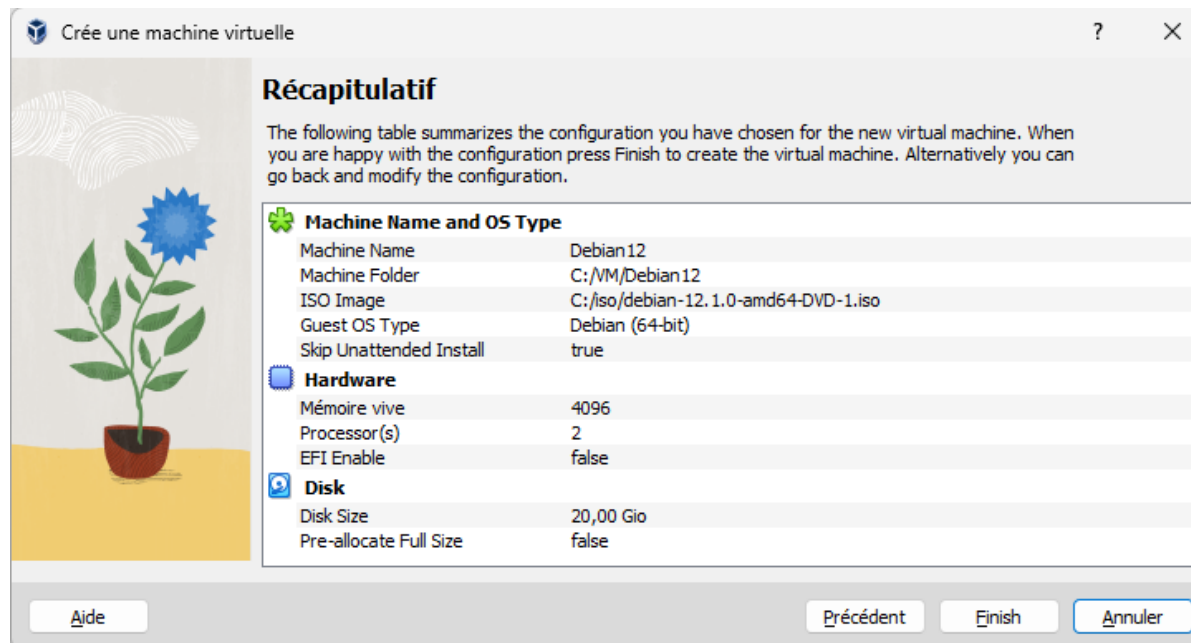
Crée une machine virtuelle

?

Récapitulatif

The following table summarizes the configuration you have chosen for the new virtual machine. When you are happy with the configuration press Finish to create the virtual machine. Alternatively you can go back and modify the configuration.

Machine Name and OS Type

| | |
|---|---|
| Machine Name | Debian12 |
| Machine Folder | C:/VM/Debian12 |
| ISO Image | C:/iso/debian-12.1.0-amd64-DVD-1.iso |
| Guest OS Type | Debian (64-bit) |
| Skip Unattended Install | true |

Hardware

| | |
|---|---|
| Mémoire vive | 4096 |
| Processor(s) | 2 |
| EFI Enable | false |

Disk

| | |
|---|---|
| Disk Size | 20,00 Gio |
| Pre-allocate Full Size | false |

Aide

Précédent

Finish

Annuler